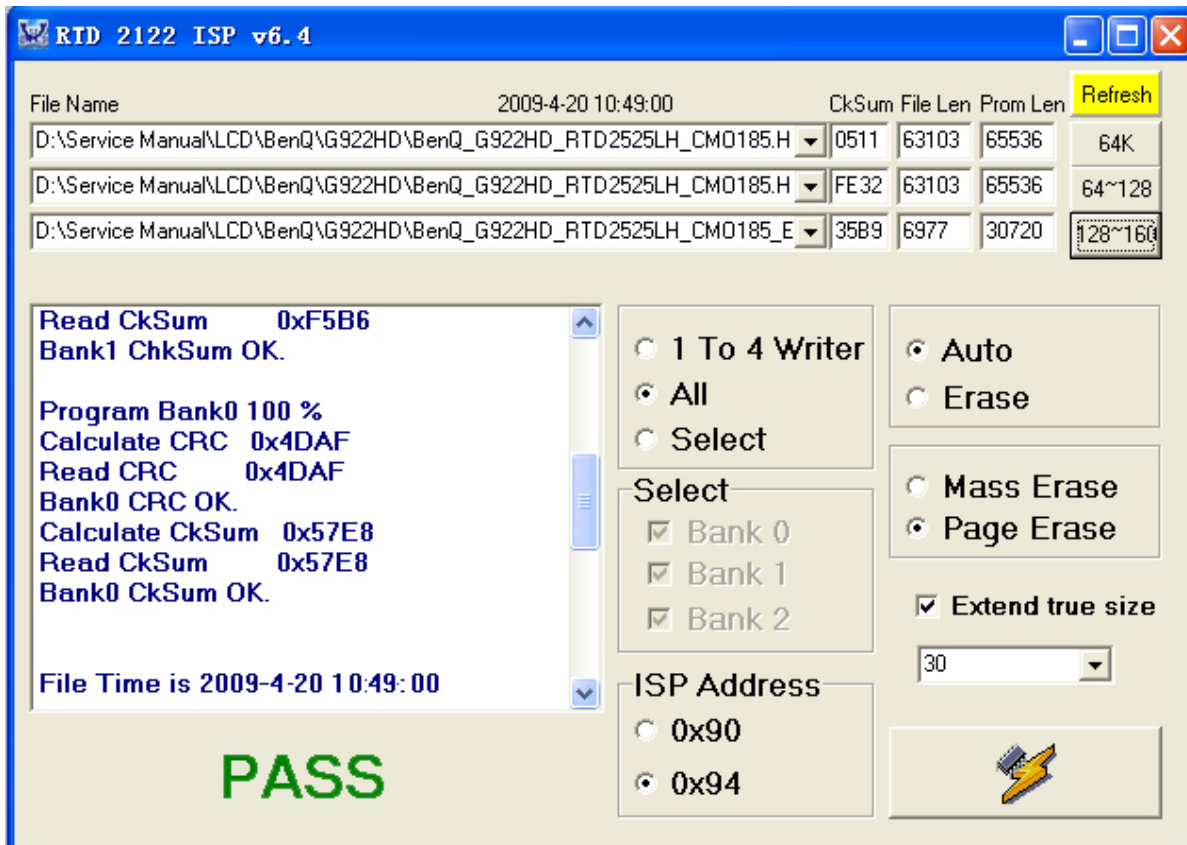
RTD 2122 ISP v6.4

File Name

2009-4-20 10:49:00

CkSum File Len Prom Len

Refresh

| | | | | |
|---|---|---|---|---|
| D:\Service Manual\LCD\BenQ\G922HD\BenQ_G922HD_RTD2525LH_CMO185.H | 0511 | 63103 | 65536 | 64K |
| D:\Service Manual\LCD\BenQ\G922HD\BenQ_G922HD_RTD2525LH_CMO185.H | FE32 | 63103 | 65536 | 64~128 |
| D:\Service Manual\LCD\BenQ\G922HD\BenQ_G922HD_RTD2525LH_CMO185_E | 35B9 | 6977 | 30720 | 128~160 |

Read CkSum 0xF5B6
Bank1 ChkSum OK.

Program Bank0 100 %
Calculate CRC 0x4DAF
Read CRC 0x4DAF
Bank0 CRC OK.
Calculate CkSum 0x57E8
Read CkSum 0x57E8
Bank0 CkSum OK.

File Time is 2009-4-20 10:49: 00

PASS

1 To 4 Writer
All
Select

Select
Bank 0
Bank 1
Bank 2

ISP Address
0x90
0x94

Auto
Erase

Mass Erase
Page Erase

Extend true size

30